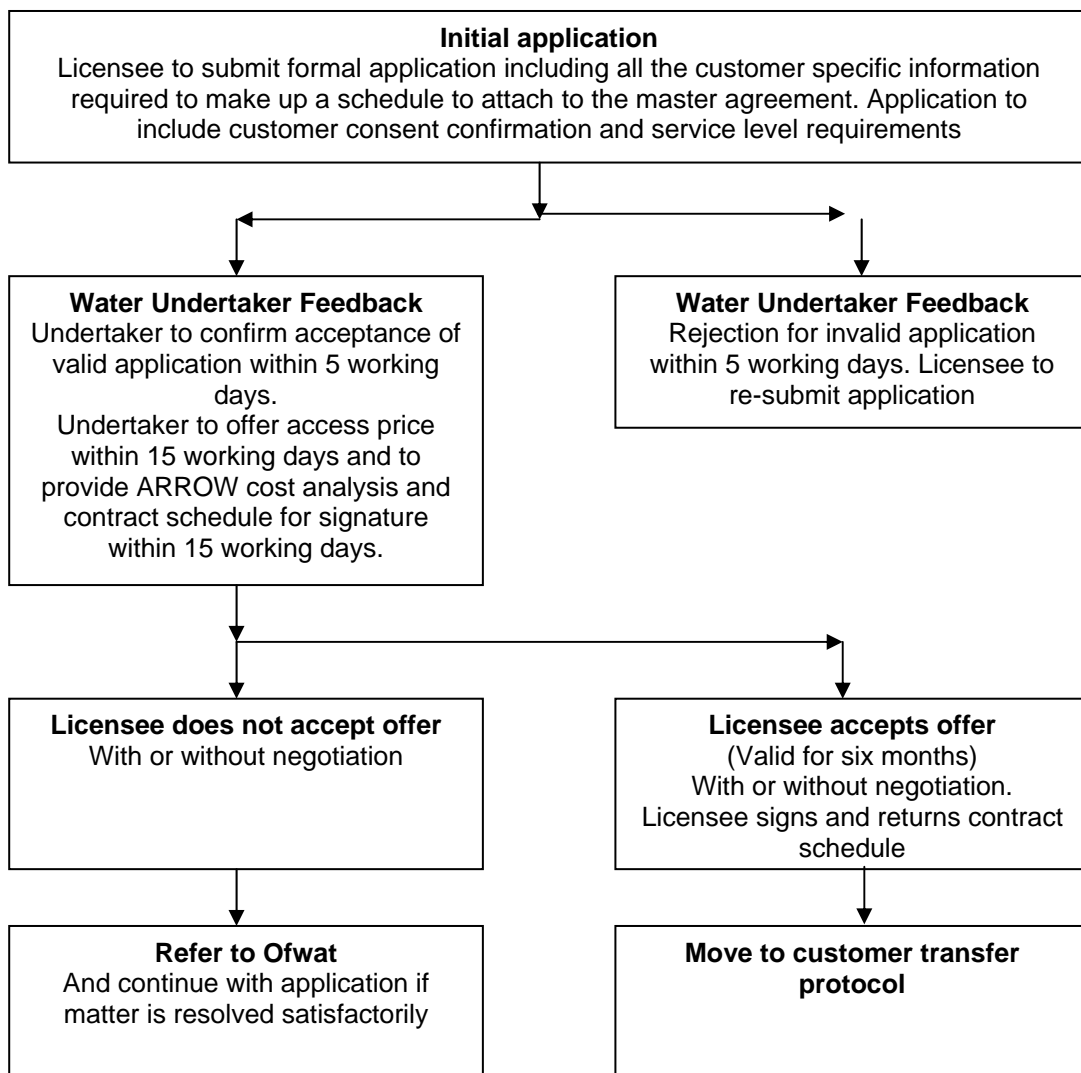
**Initial application**
Licensee to submit formal application including all the customer specific information required to make up a schedule to attach to the master agreement. Application to include customer consent confirmation and service level requirements

**Water Undertaker Feedback**
Undertaker to confirm acceptance of valid application within 5 working days.
Undertaker to offer access price within 15 working days and to provide ARROW cost analysis and contract schedule for signature within 15 working days.

**Water Undertaker Feedback**
Rejection for invalid application within 5 working days. Licensee to re-submit application

**Licensee does not accept offer**
With or without negotiation

**Licensee accepts offer**
(Valid for six months)
With or without negotiation.
Licensee signs and returns contract schedule

**Refer to Ofwat**
And continue with application if matter is resolved satisfactorily

**Move to customer transfer protocol**